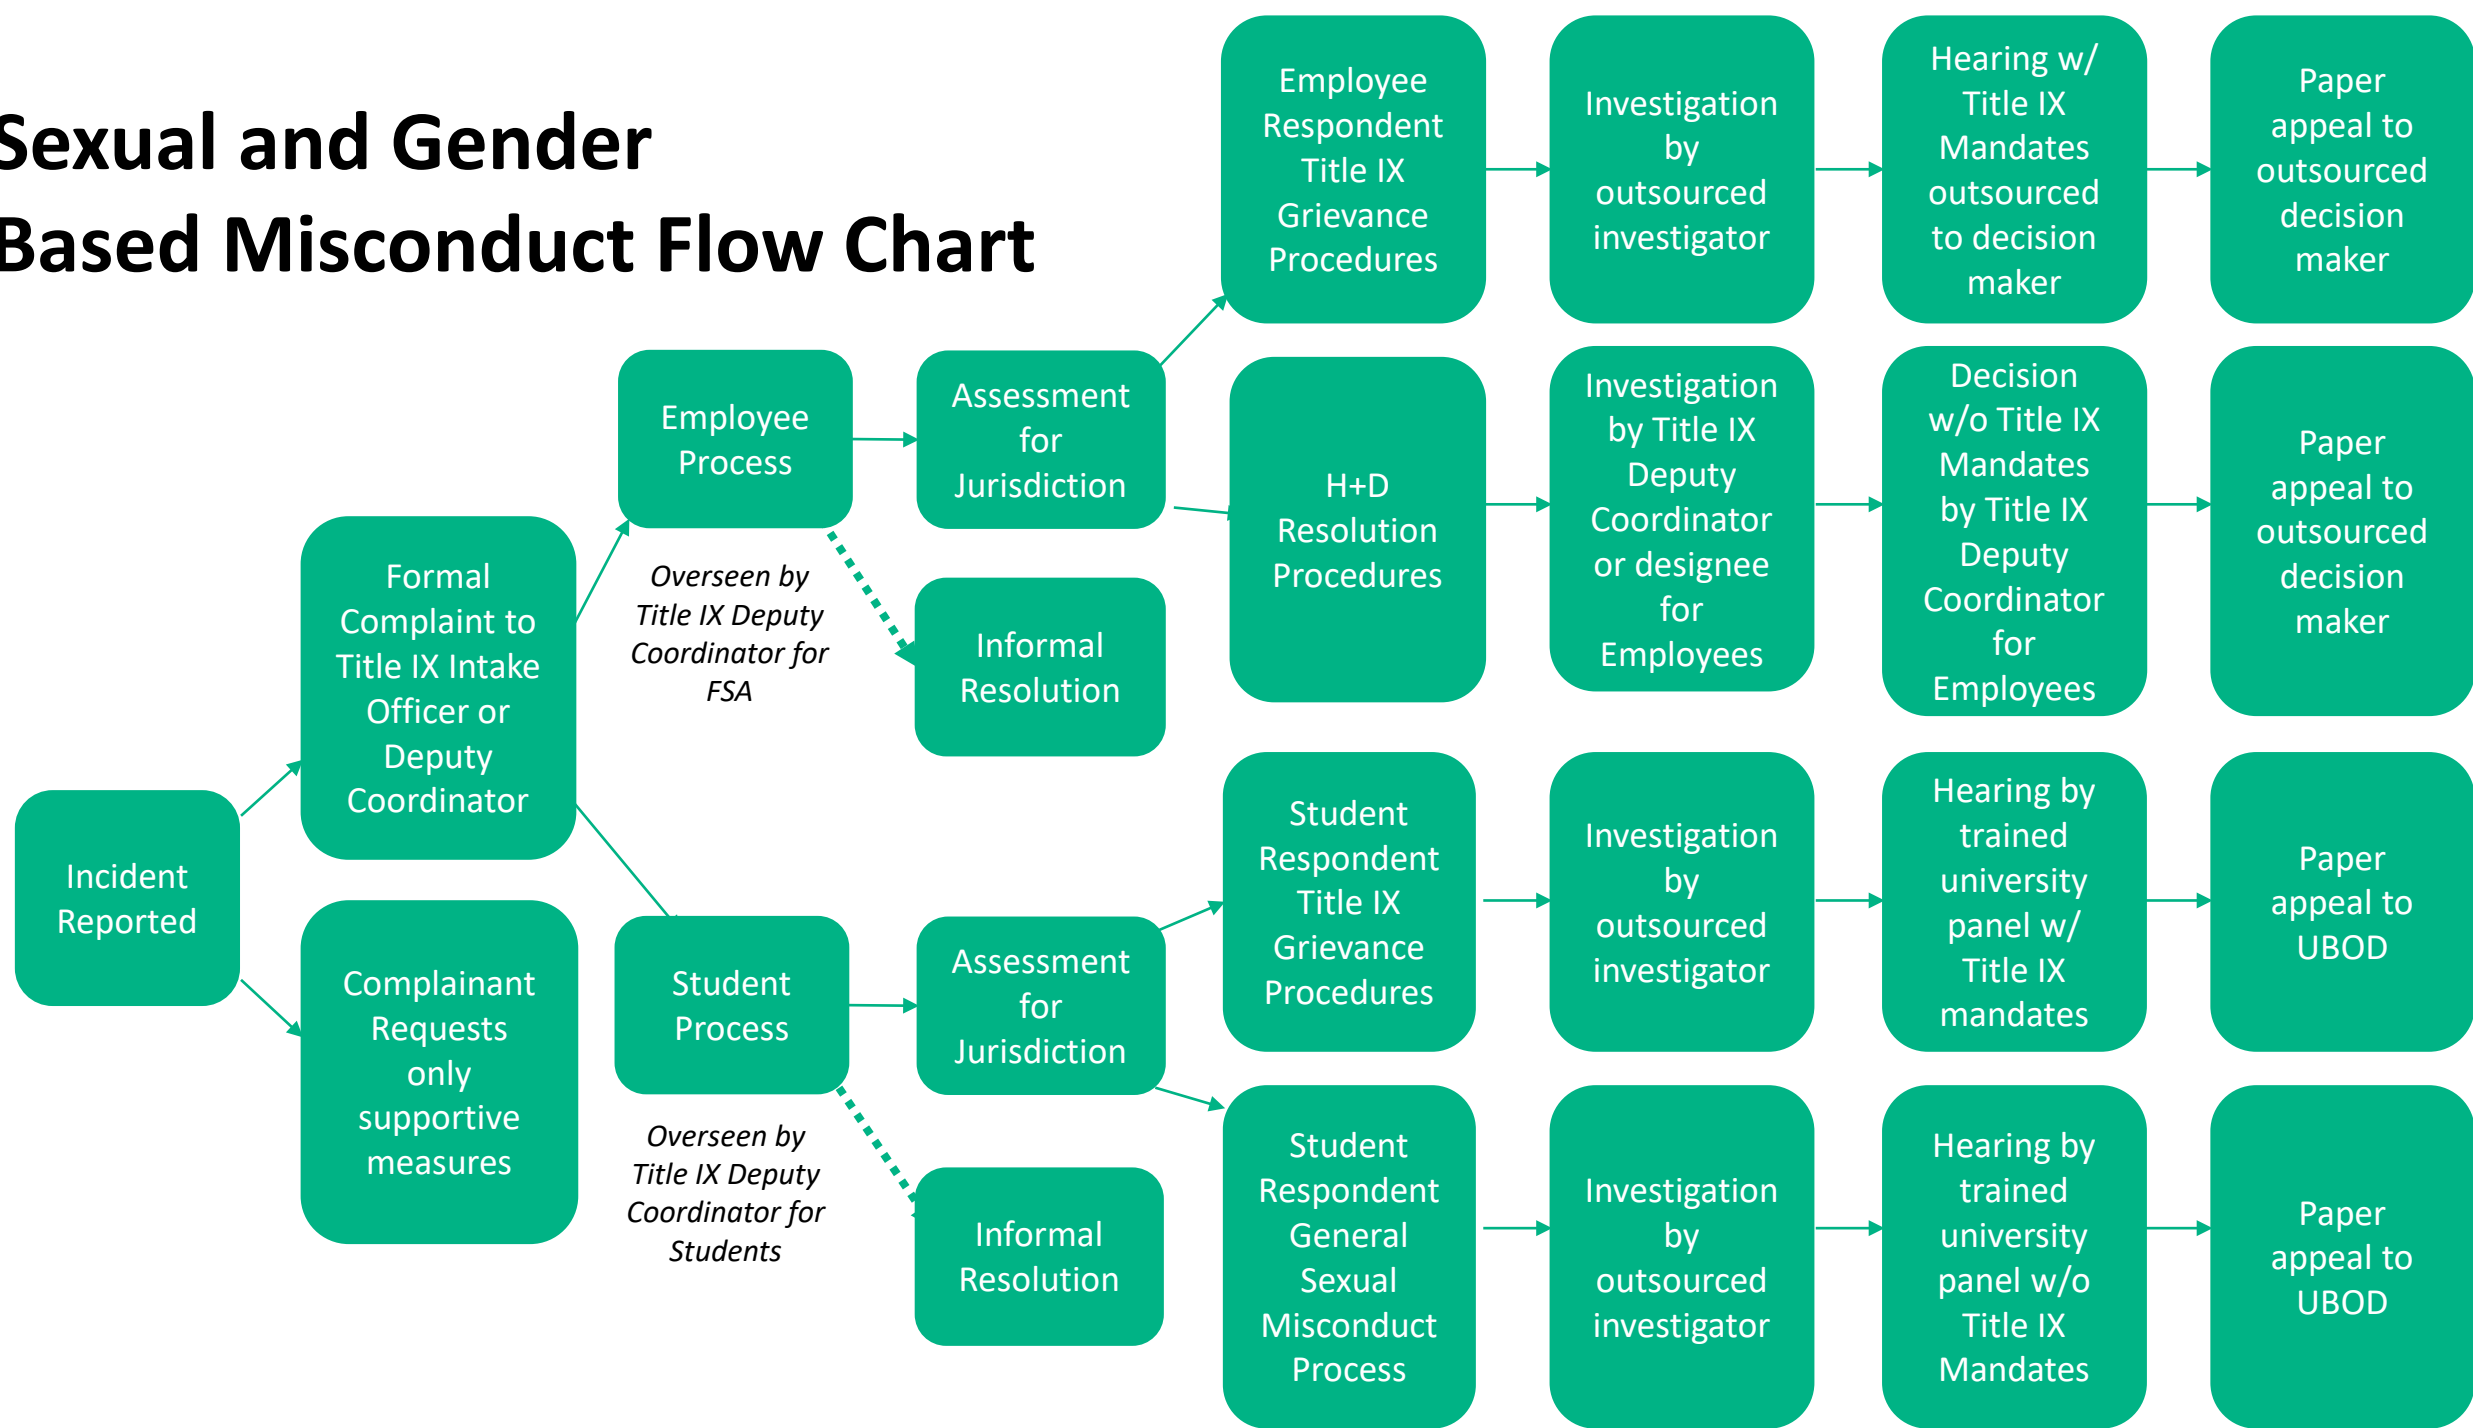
Sexual and Gender Based Misconduct Flow Chart

Incident Reported

Formal Complaint to Title IX Intake Officer or Deputy Coordinator

Complainant Requests only supportive measures

Employee Process

Overseen by Title IX Deputy Coordinator for FSA

Student Process

Overseen by Title IX Deputy Coordinator for Students

Assessment for Jurisdiction

Informal Resolution

Assessment for Jurisdiction

Informal Resolution

Employee Respondent Title IX Grievance Procedures

Investigation by outsourced investigator

Hearing w/ Title IX Mandates outsourced to decision maker

Paper appeal to outsourced decision maker

H+D Resolution Procedures

Investigation by Title IX Deputy Coordinator or designee for Employees

Decision w/o Title IX Mandates by Title IX Deputy Coordinator for Employees

Paper appeal to outsourced decision maker

Student Respondent Title IX Grievance Procedures

Investigation by outsourced investigator

Hearing by trained university panel w/ Title IX mandates

Paper appeal to UBOD

Student Respondent General Sexual Misconduct Process

Investigation by outsourced investigator

Hearing by trained university panel w/o Title IX Mandates

Paper appeal to UBOD